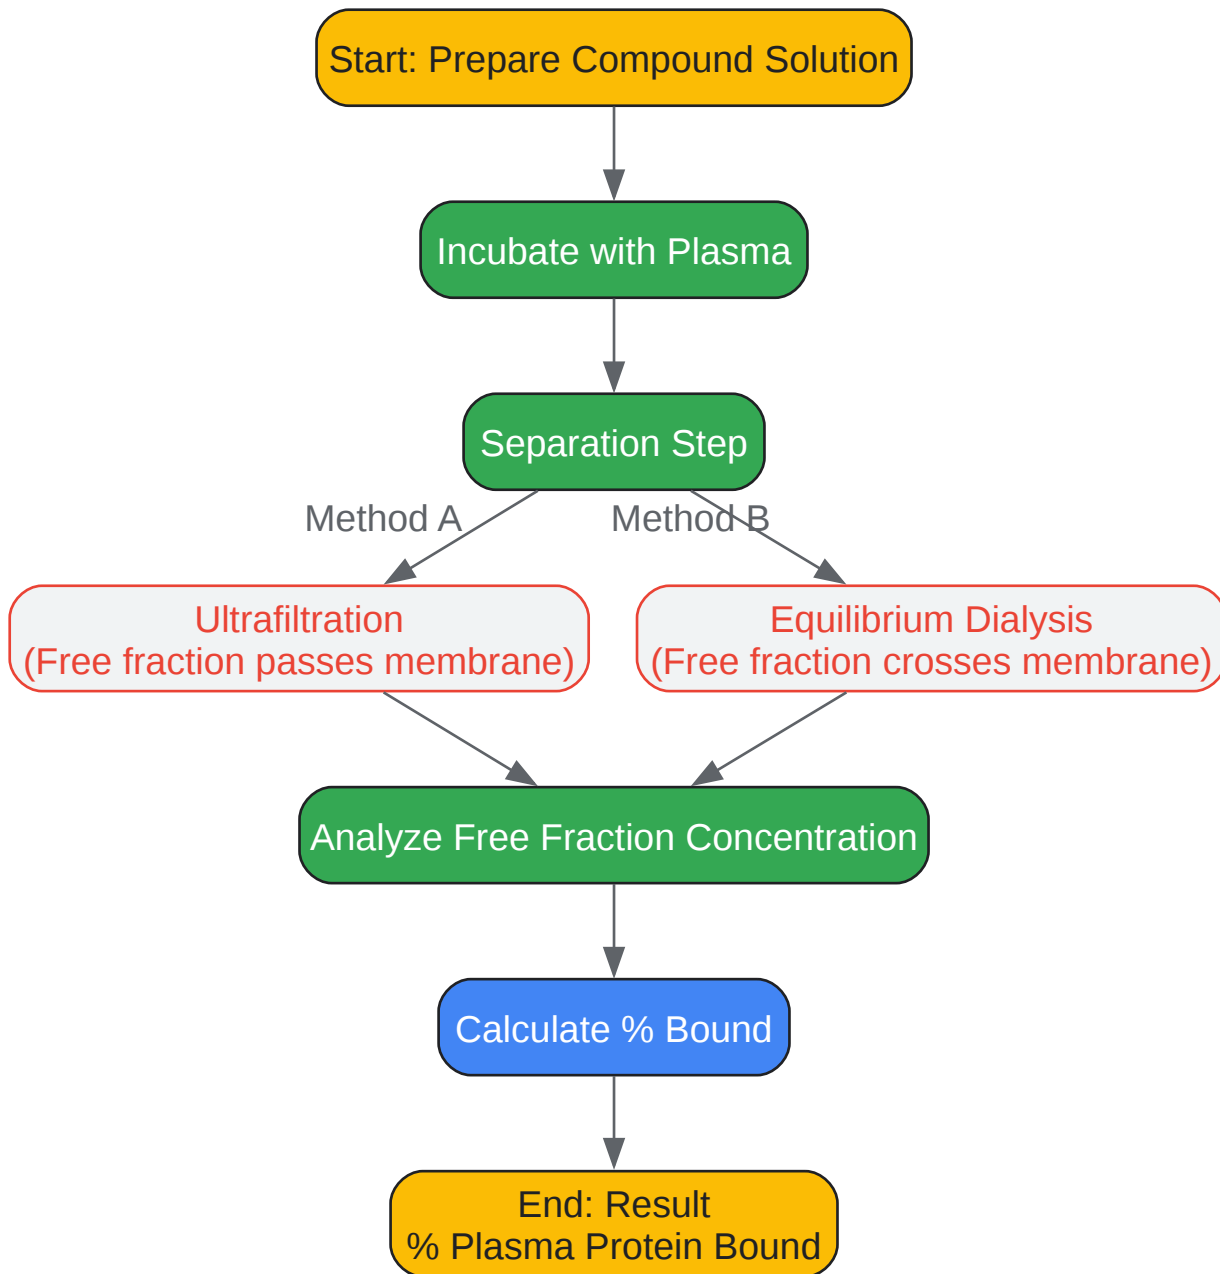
Start: Prepare Compound Solution

Incubate with Plasma

Separation Step

Method A

Method B

Ultrafiltration
(Free fraction passes membrane)

Equilibrium Dialysis
(Free fraction crosses membrane)

Analyze Free Fraction Concentration

Calculate % Bound

End: Result
% Plasma Protein Bound